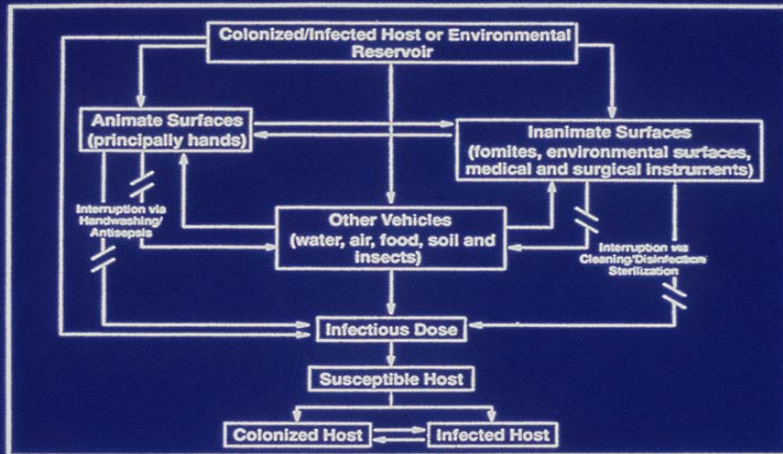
Colonized/Infected Host or Environmental Reservoir

Animate Surfaces (principally hands)

Inanimate Surfaces (fomites, environmental surfaces, medical and surgical instruments)

Interruption via Handwashing/ Antisepsis

Other Vehicles (water, air, food, soil and insects)

Interruption via Cleaning/Disinfection/ Sterilization

Infectious Dose

Susceptible Host

Colonized Host

Infected Host